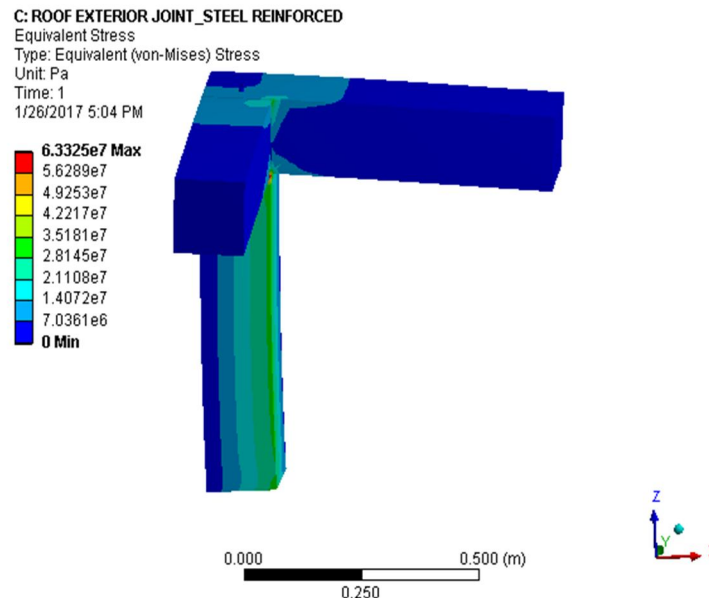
C: ROOF EXTERIOR JOINT_STEEL REINFORCED
Equivalent Stress
Type: Equivalent (von-Mises) Stress
Unit: Pa
Time: 1
1/26/2017 5:04 PM

6.3325e7 Max
5.6289e7
4.9253e7
4.2217e7
3.5181e7
2.8145e7
2.1108e7
1.4072e7
7.0361e6
0 Min

0.000
0.500 (m)
0.250

Z
Y